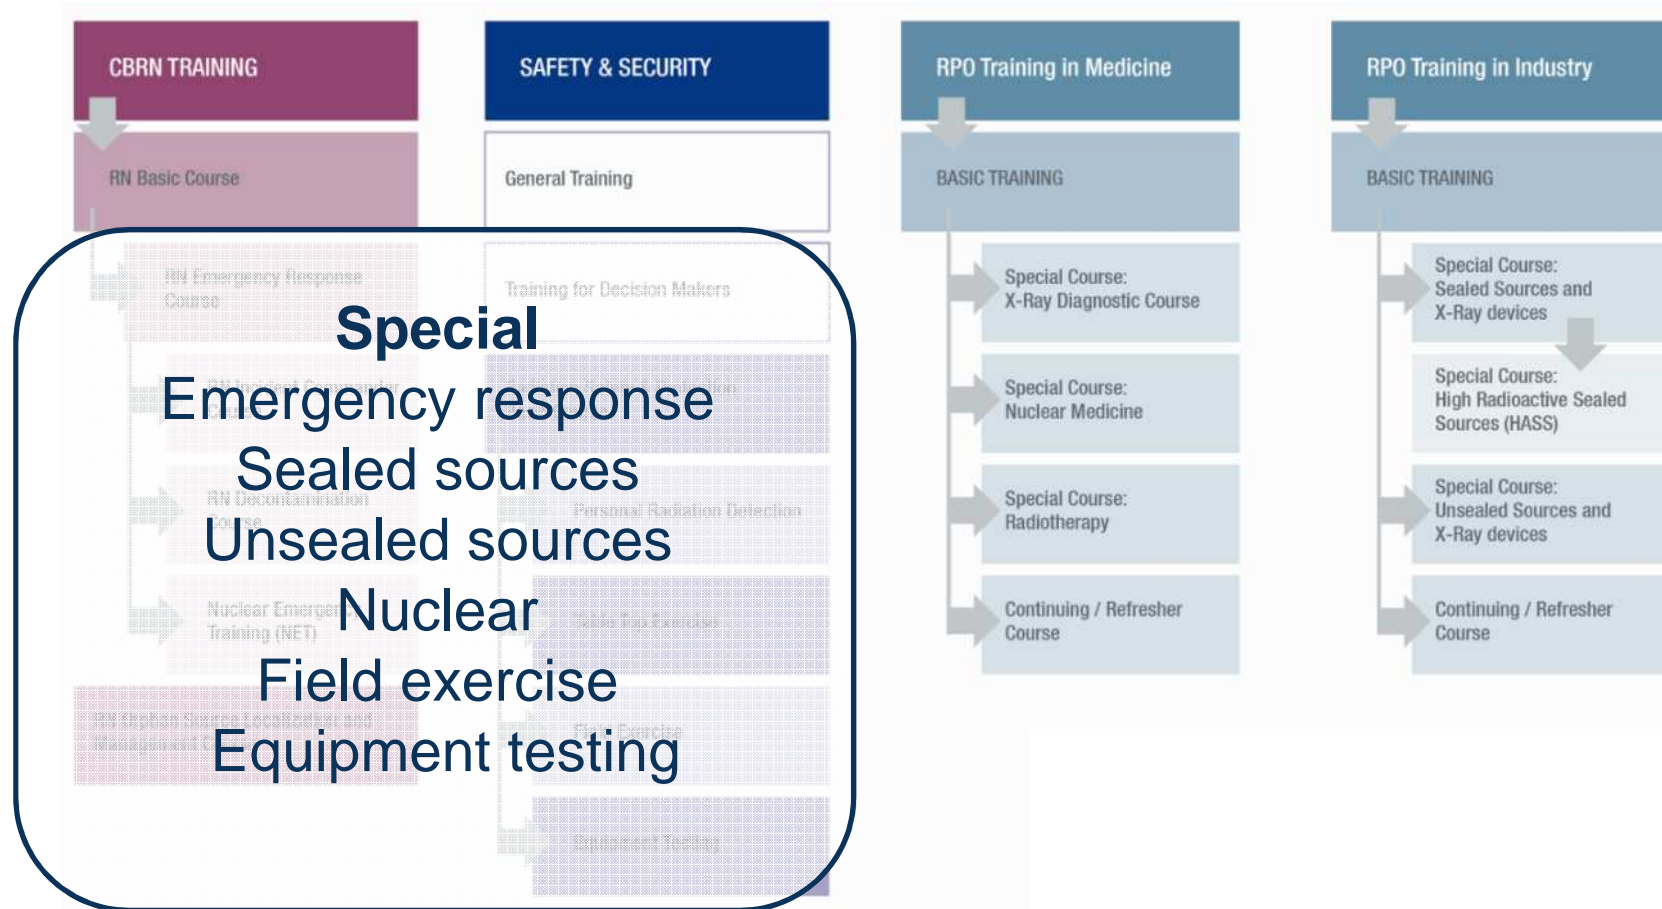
CBRN TRAINING

RN Basic Course

RN Emergency Response Course

RN Decontamination Course

Nuclear Emergency Training (NET)

SAFETY & SECURITY

General Training

Training for Decision Makers

Personal Radiation Detection

Field Exercise

Special
Emergency response
Sealed sources
Unsealed sources
Nuclear
Field exercise
Equipment testing

RPO Training in Medicine

BASIC TRAINING

Special Course:
X-Ray Diagnostic Course

Special Course:
Nuclear Medicine

Special Course:
Radiotherapy

Continuing / Refresher Course

RPO Training in Industry

BASIC TRAINING

Special Course:
Sealed Sources and X-Ray devices

Special Course:
High Radioactive Sealed Sources (HASS)

Special Course:
Unsealed Sources and X-Ray devices

Continuing / Refresher Course